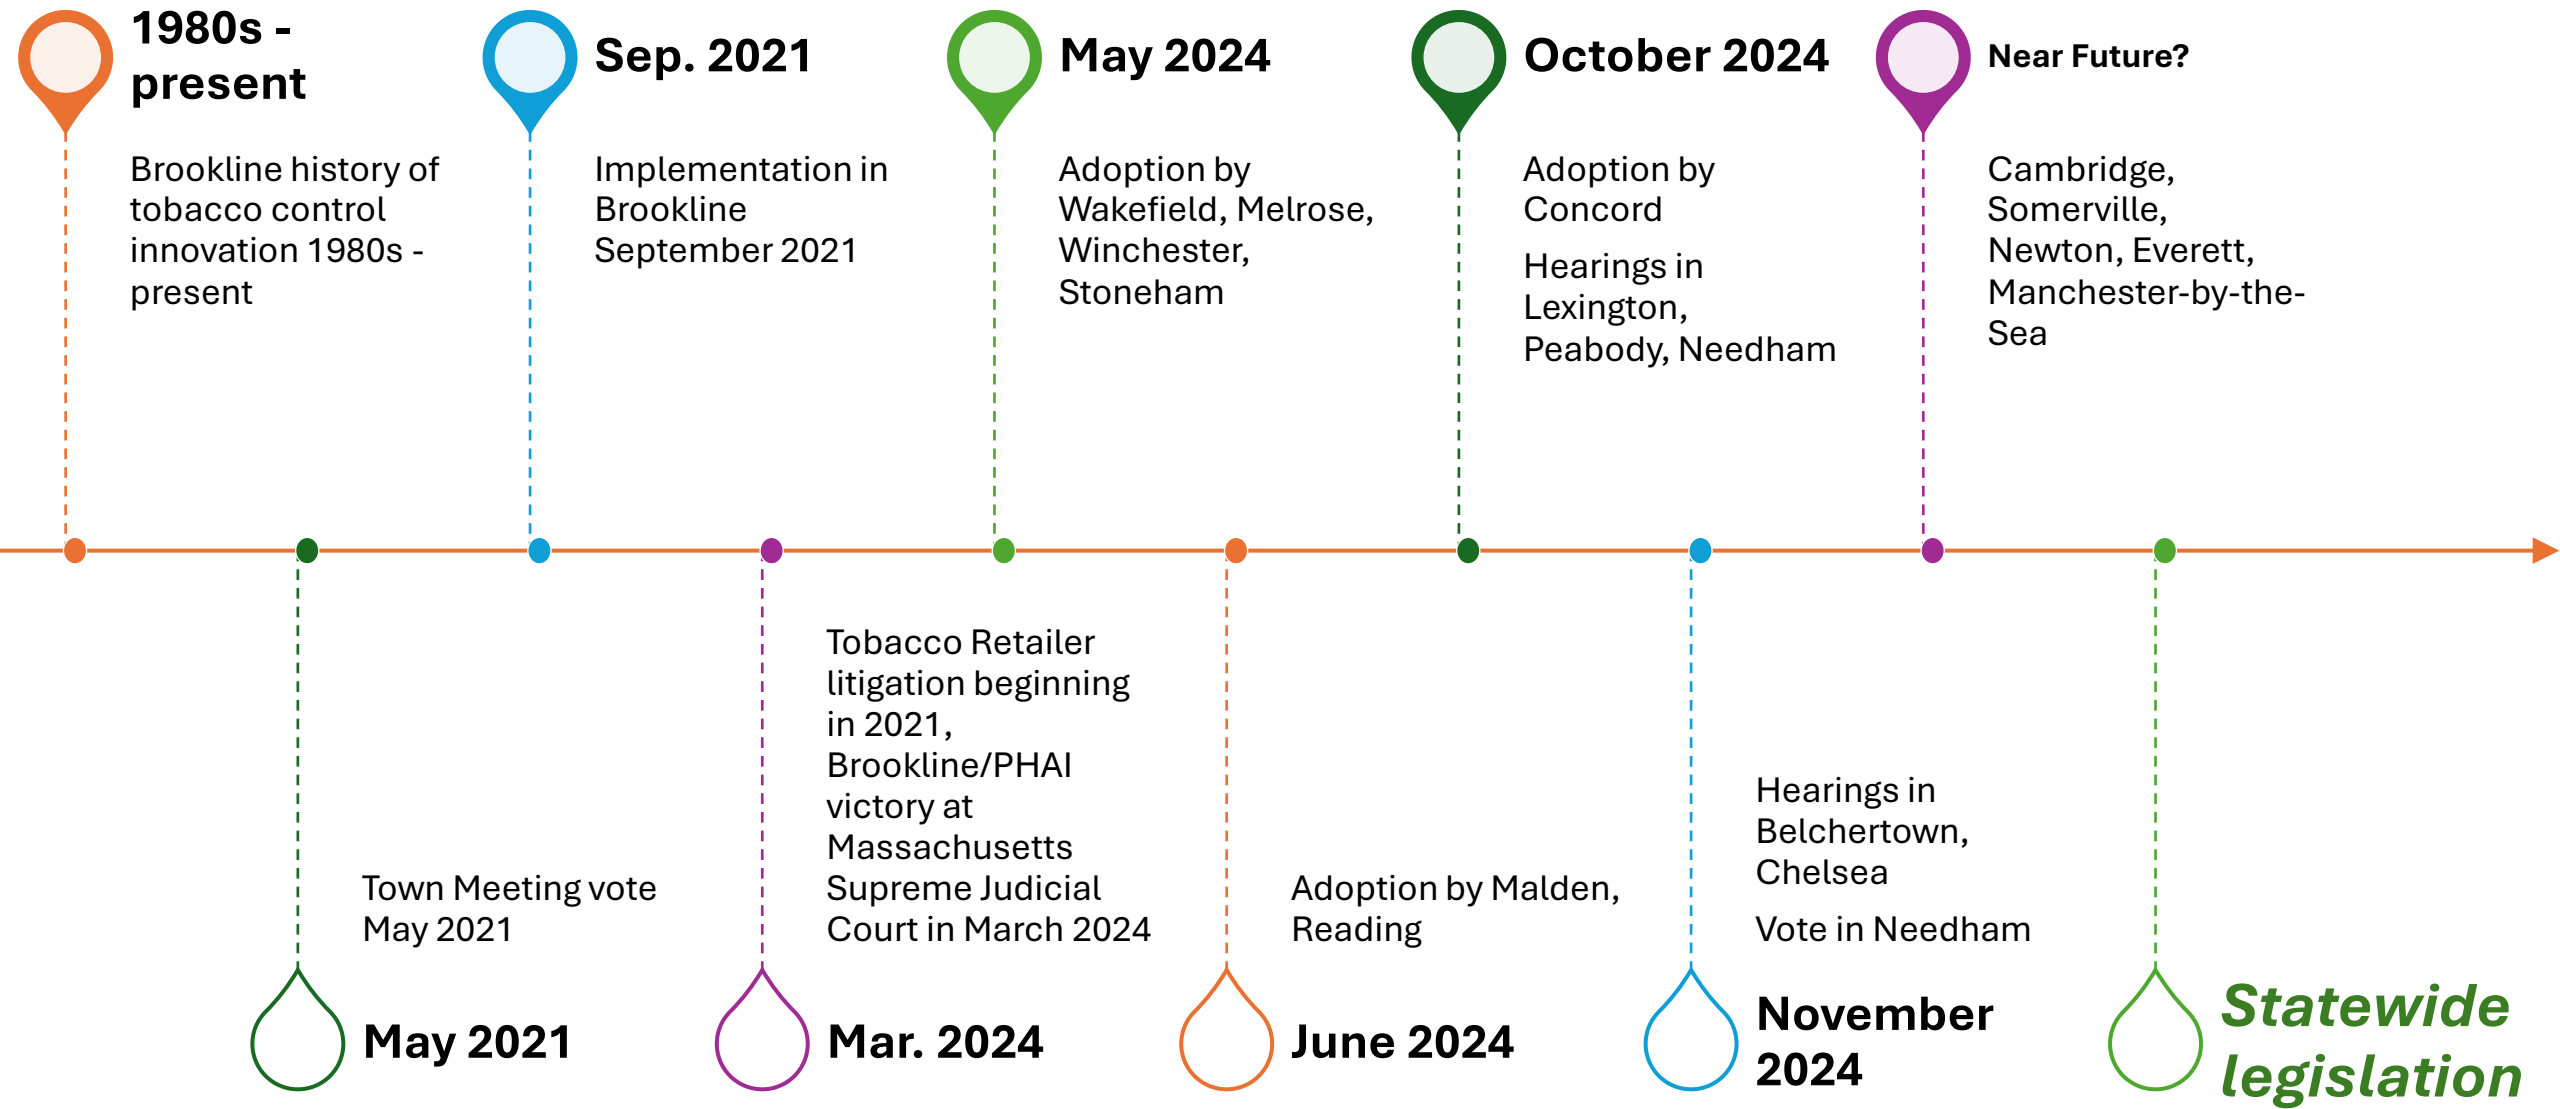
1980s - present

Brookline history of tobacco control innovation 1980s - present

Sep. 2021

Implementation in Brookline September 2021

May 2024

Adoption by Wakefield, Melrose, Winchester, Stoneham

October 2024

Adoption by Concord

Hearings in Lexington, Peabody, Needham

Near Future?

Cambridge, Somerville, Newton, Everett, Manchester-by-the-Sea

Town Meeting vote May 2021

May 2021

Tobacco Retailer litigation beginning in 2021, Brookline/PHAI victory at Massachusetts Supreme Judicial Court in March 2024

Mar. 2024

Adoption by Malden, Reading

June 2024

Hearings in Belchertown, Chelsea

Vote in Needham

November 2024

Statewide legislation